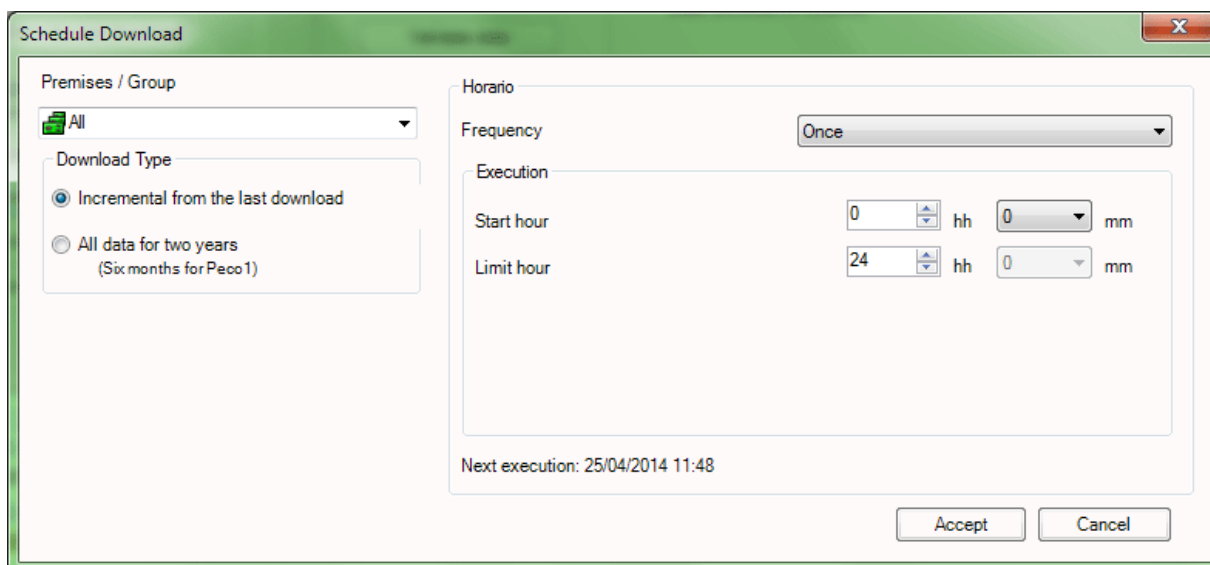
Schedule Download

Premises / Group

All

Download Type

Incremental from the last download

All data for two years
(Six months for Peco1)

Horario

Frequency

Once

Execution

Start hour

0

hh

0

mm

Limit hour

24

hh

0

mm

Next execution: 25/04/2014 11:48

Accept

Cancel